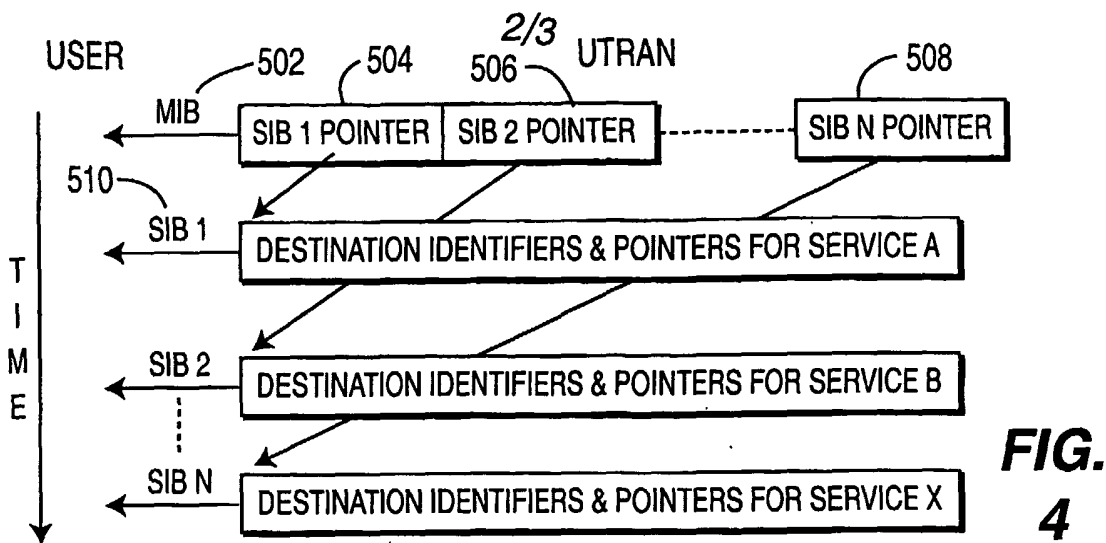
2/3

USER

UTRAN

502

504

506

508

MIB

SIB 1 POINTER

SIB 2 POINTER

SIB N POINTER

510

SIB 1

DESTINATION IDENTIFIERS & POINTERS FOR SERVICE A

T
I
M
E

SIB 2

DESTINATION IDENTIFIERS & POINTERS FOR SERVICE B

SIB N

DESTINATION IDENTIFIERS & POINTERS FOR SERVICE X

FIG. 4